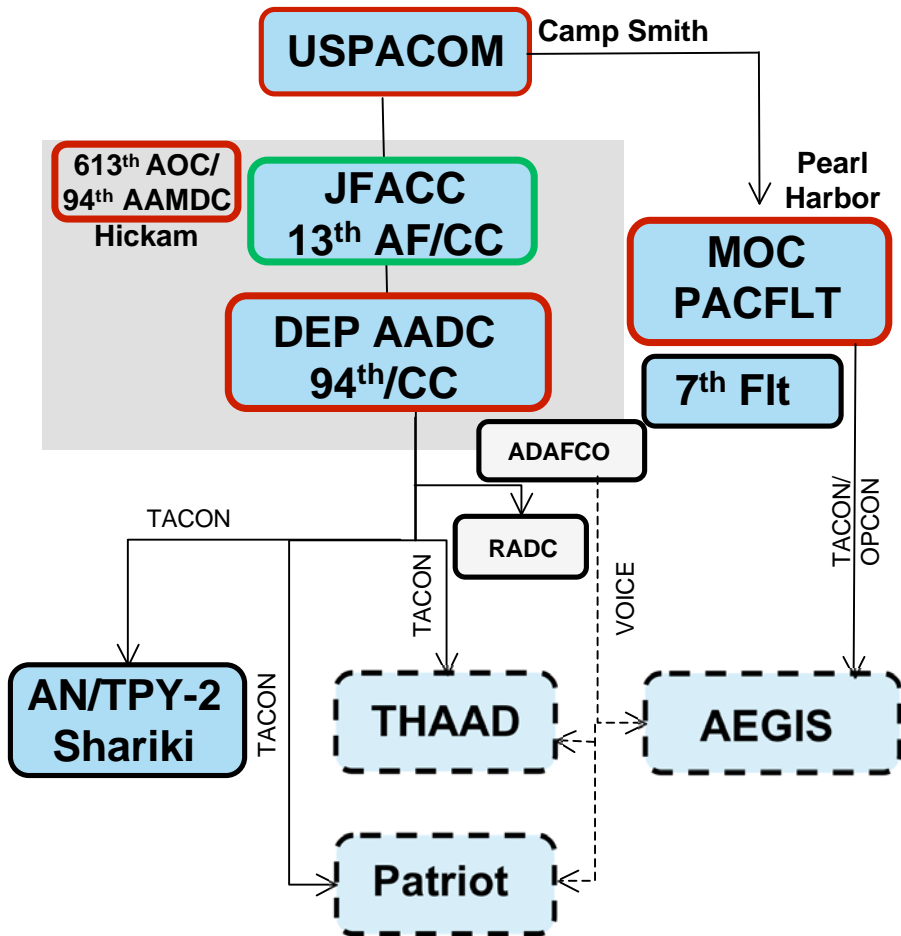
USPACOM

Camp Smith

613$^{th}$ AOC/ 94$^{th}$ AAMDC Hickam

JFACC 13$^{th}$ AF/CC

Pearl Harbor

MOC PACFLT

DEP AADC 94$^{th}$/CC

7$^{th}$ Flt

ADAFCO

TACON

RADC

TACON

VOICE

TACON/ OPCON

AN/TPY-2 Shariki

TACON

THAAD

AEGIS

Patriot